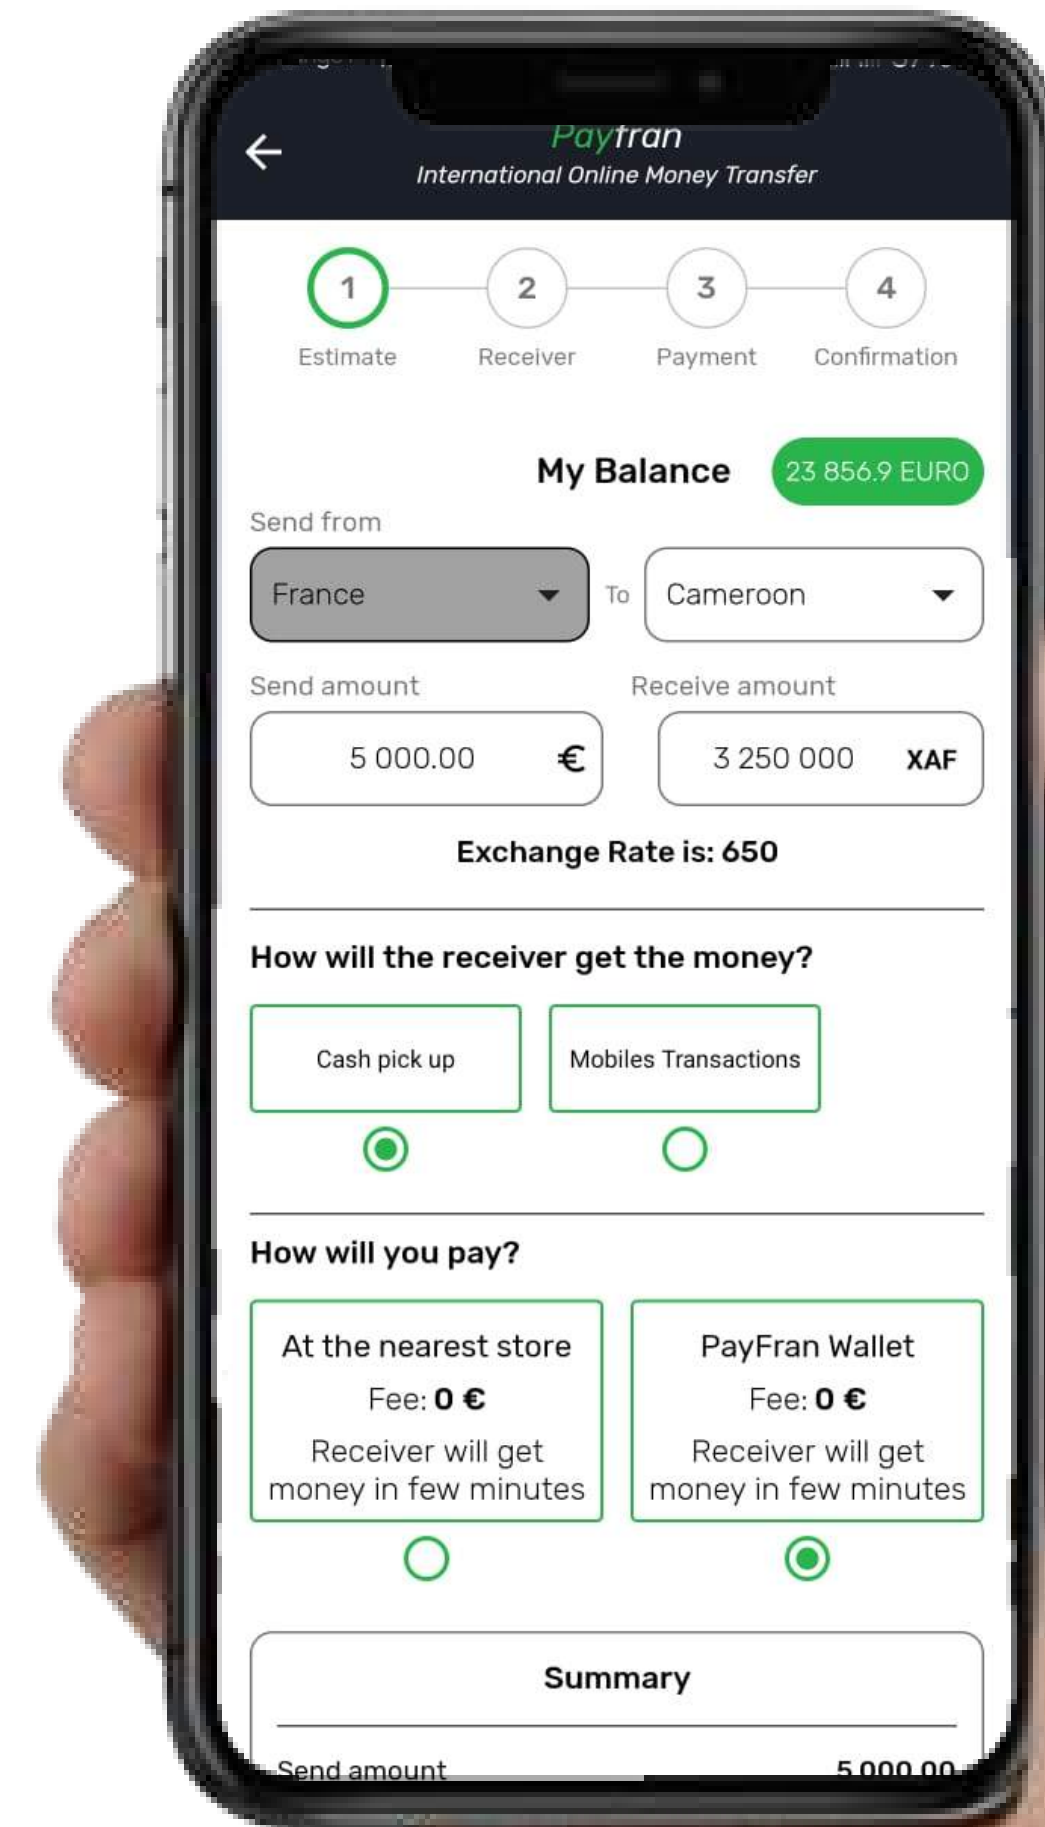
Payfran
International Online Money Transfer

1
Estimate
2
Receiver
3
Payment
4
Confirmation

My Balance
23 856.9 EURO

Send from
France
To
Cameroon

Send amount
5 000.00 €
Receive amount
3 250 000 XAF

Exchange Rate is: 650

How will the receiver get the money?
Cash pick up
Mobiles Transactions

How will you pay?
At the nearest store
Fee: **0 €**
Receiver will get money in few minutes

PayFran Wallet
Fee: **0 €**
Receiver will get money in few minutes

Summary
Send amount
5 000.00